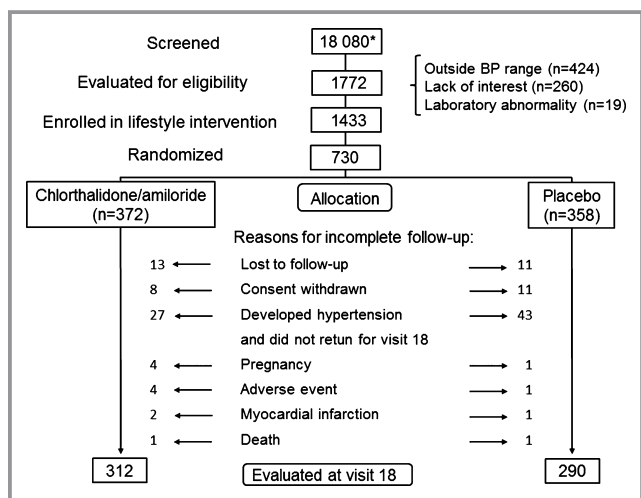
Screened
18 080*

Evaluated for eligibility
1772

Outside BP range (n=424)
Lack of interest (n=260)
Laboratory abnormality (n=19)

Enrolled in lifestyle intervention
1433

Randomized
730

Chlorthalidone/amiloride (n=372)

Allocation

Placebo (n=358)

Reasons for incomplete follow-up:

13 Lost to follow-up 11

8 Consent withdrawn 11

27 Developed hypertension and did not retun for visit 18 43

4 Pregnancy 1

4 Adverse event 1

2 Myocardial infarction 1

1 Death 1

312

Evaluated at visit 18

290